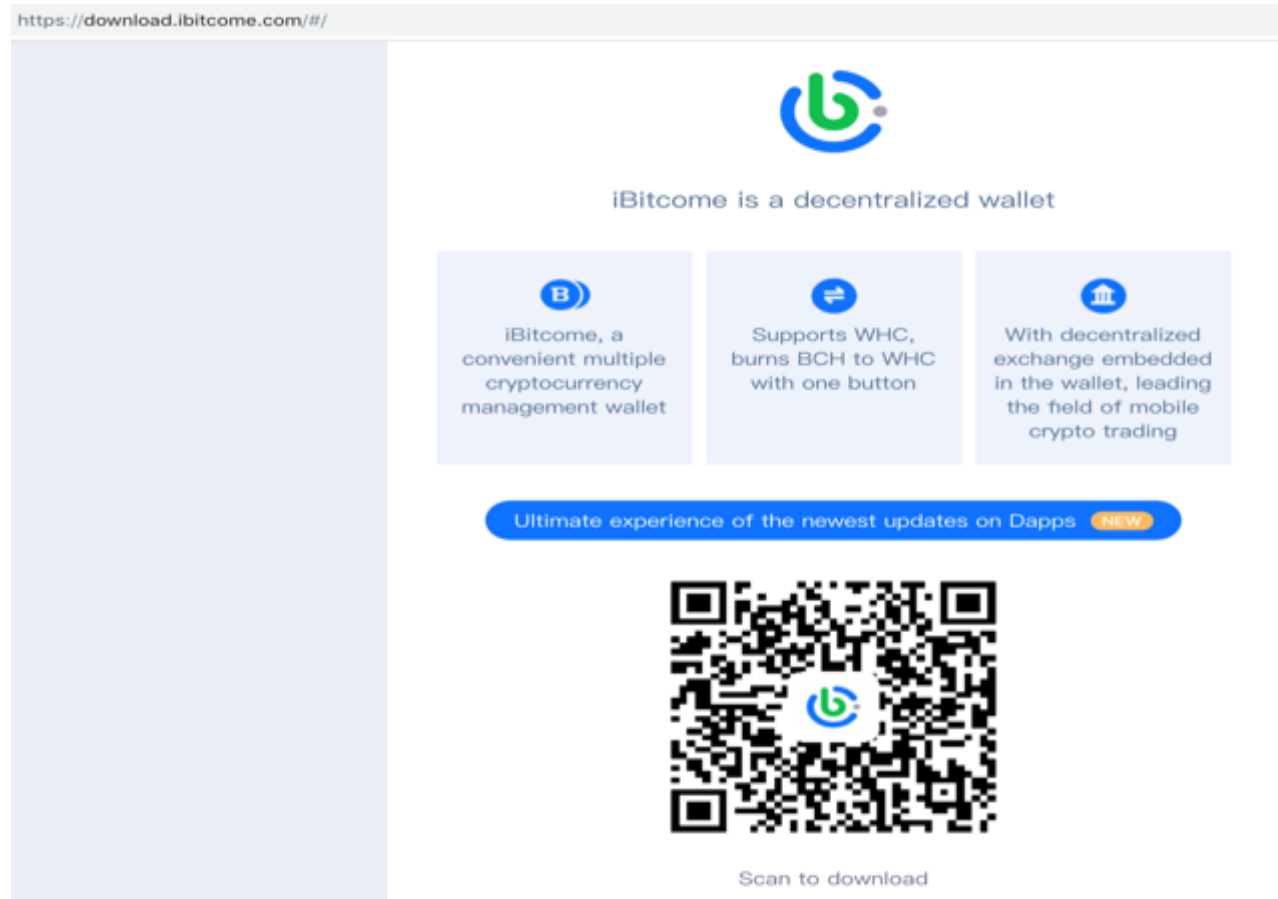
https://download.ibitcome.com/#/

iBitcome is a decentralized wallet

iBitcome, a convenient multiple cryptocurrency management wallet

Supports WHC, burns BCH to WHC with one button

With decentralized exchange embedded in the wallet, leading the field of mobile crypto trading

Ultimate experience of the newest updates on Dapps NEW

Scan to download